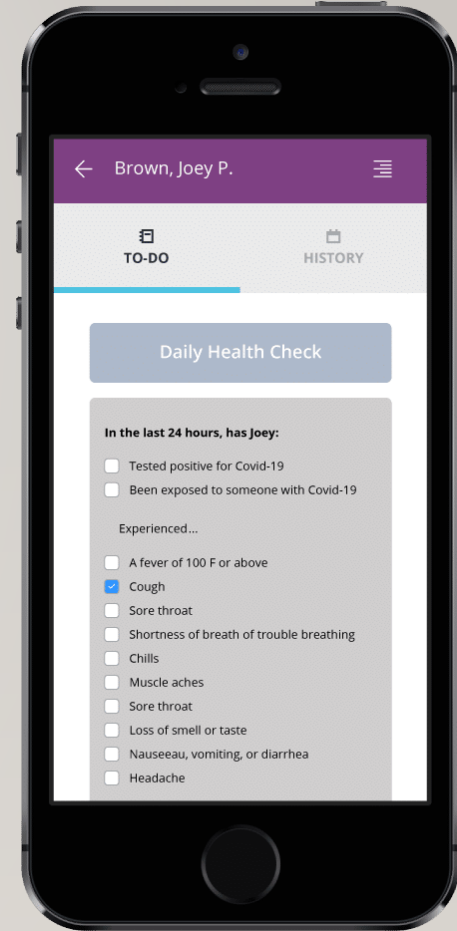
Brown, Joey P.

TO-DO

HISTORY

Daily Health Check

In the last 24 hours, has Joey:

Tested positive for Covid-19

Been exposed to someone with Covid-19

Experienced...

A fever of 100 F or above

Cough

Sore throat

Shortness of breath of trouble breathing

Chills

Muscle aches

Sore throat

Loss of smell or taste

Nauseeau, vomiting, or diarrhea

Headache